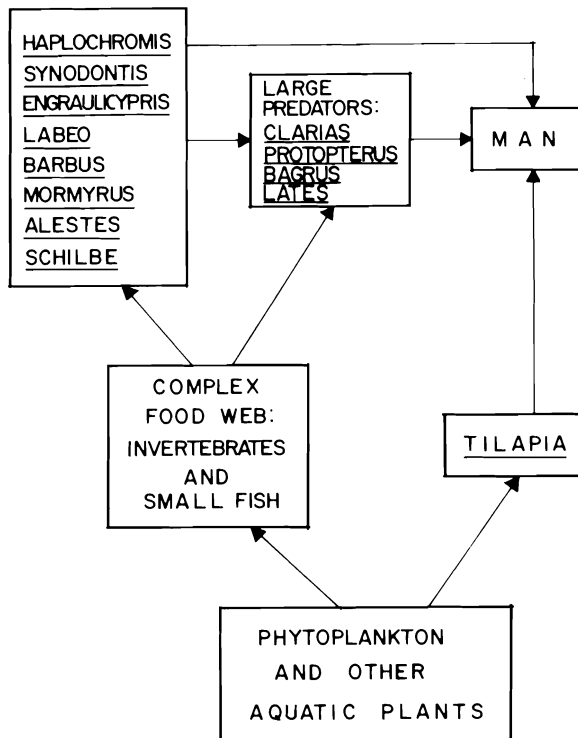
HAPLOCHROMIS
SYNODONTIS
ENGRAULICYPRIS
LABEO
BARBUS
MORMYRUS
ALESTES
SCHILBE

LARGE PREDATORS:
CLARIAS
PROTOPTERUS
BAGRUS
LATES

MAN

COMPLEX FOOD WEB: INVERTEBRATES AND SMALL FISH

TILAPIA

PHYTOPLANKTON AND OTHER AQUATIC PLANTS